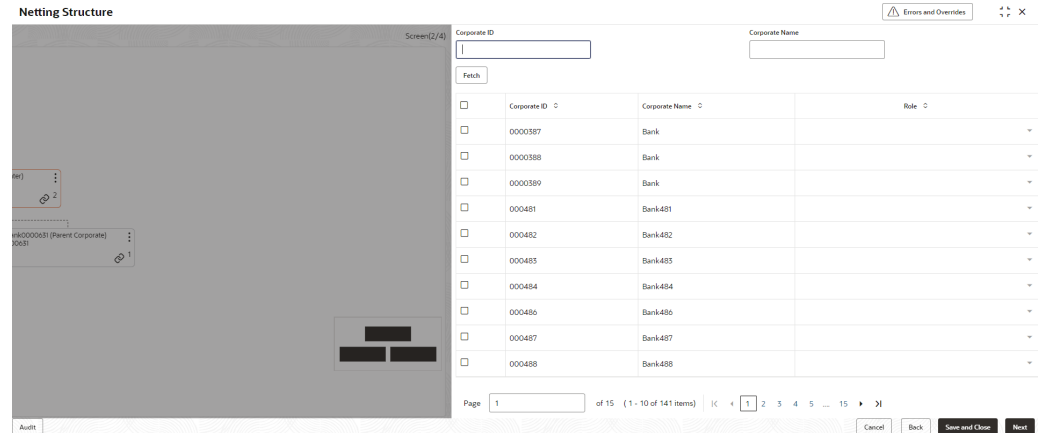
Netting Structure

Errors and Overrides

Screen(2/4)

ter)

2

nk0000631 (Parent Corporate)
00631

1

Corporate ID

Corporate Name

Fetch

| | Corporate ID | Corporate Name | Role |
|---|---|---|---|
| | 0000387 | Bank | |
| | 0000388 | Bank | |
| | 0000389 | Bank | |
| | 000481 | Bank481 | |
| | 000482 | Bank482 | |
| | 000483 | Bank483 | |
| | 000484 | Bank484 | |
| | 000486 | Bank486 | |
| | 000487 | Bank487 | |
| | 000488 | Bank488 | |

Page 1 of 15 (1 - 10 of 141 items) 1 2 3 4 5 ... 15

Audit

Cancel Back Save and Close Next